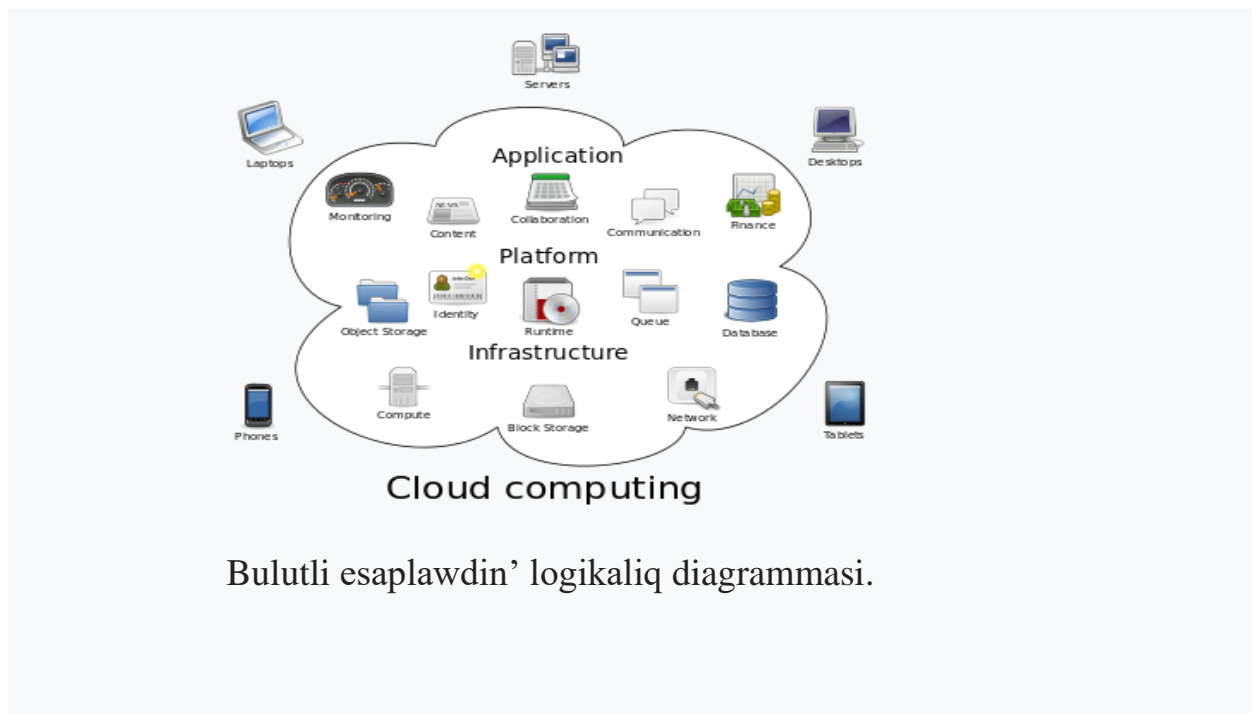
Servers

Laptops

Desktops

Application

Monitoring

Content

Collaboration

Communication

Finance

Platform

Object Storage

Identity

Runtime

Queue

Database

Infrastructure

Compute

Block Storage

Network

Phones

Tablets

Cloud computing

Bulutli esaplawdin’ logikaliq diagrammasi.